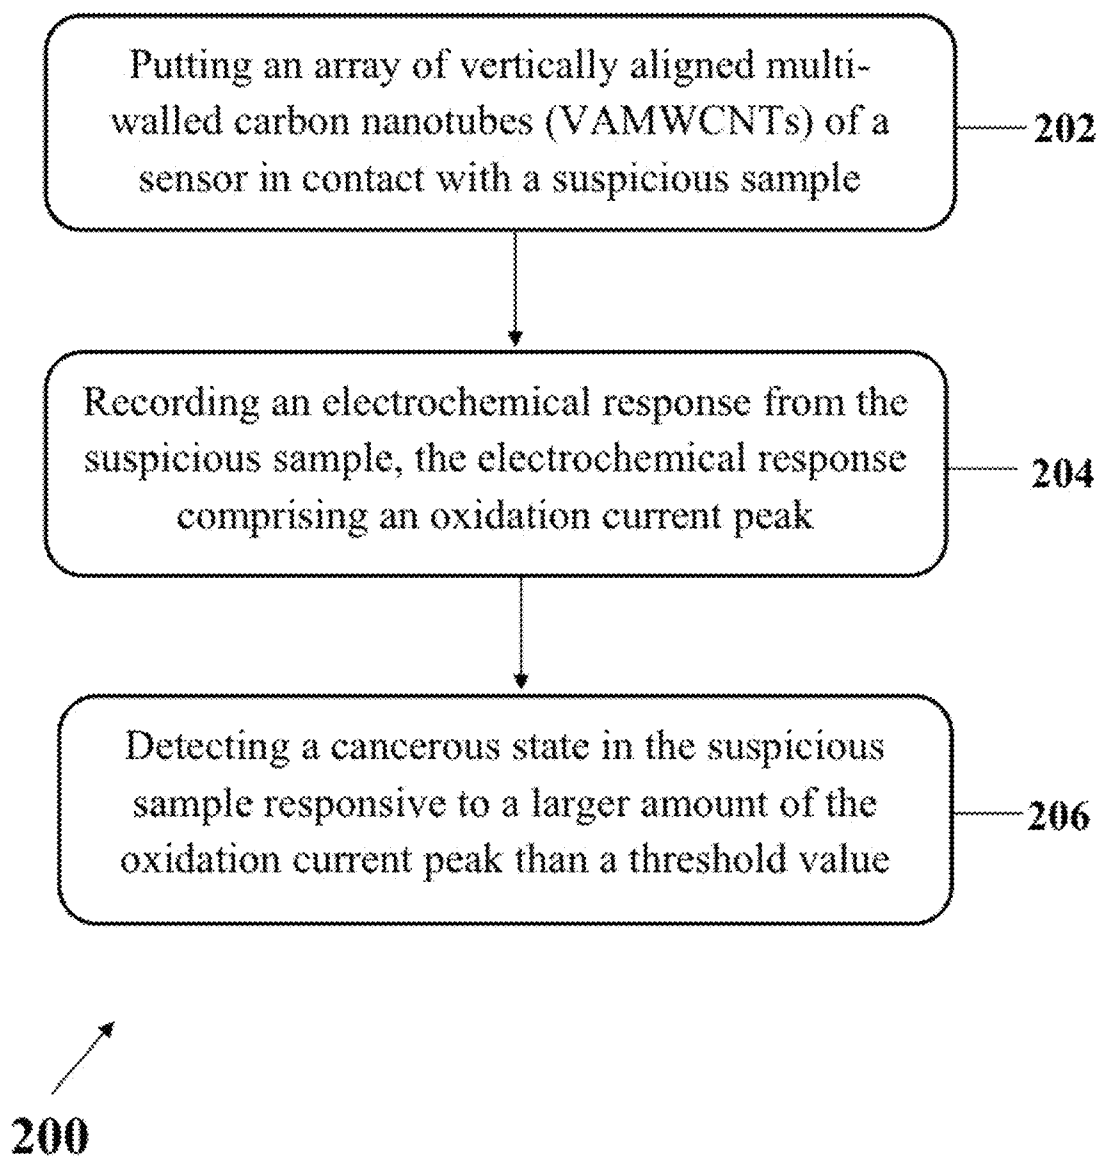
Putting an array of vertically aligned multi-walled carbon nanotubes (VAMWCNTs) of a sensor in contact with a suspicious sample

202

Recording an electrochemical response from the suspicious sample, the electrochemical response comprising an oxidation current peak

204

Detecting a cancerous state in the suspicious sample responsive to a larger amount of the oxidation current peak than a threshold value

206

200